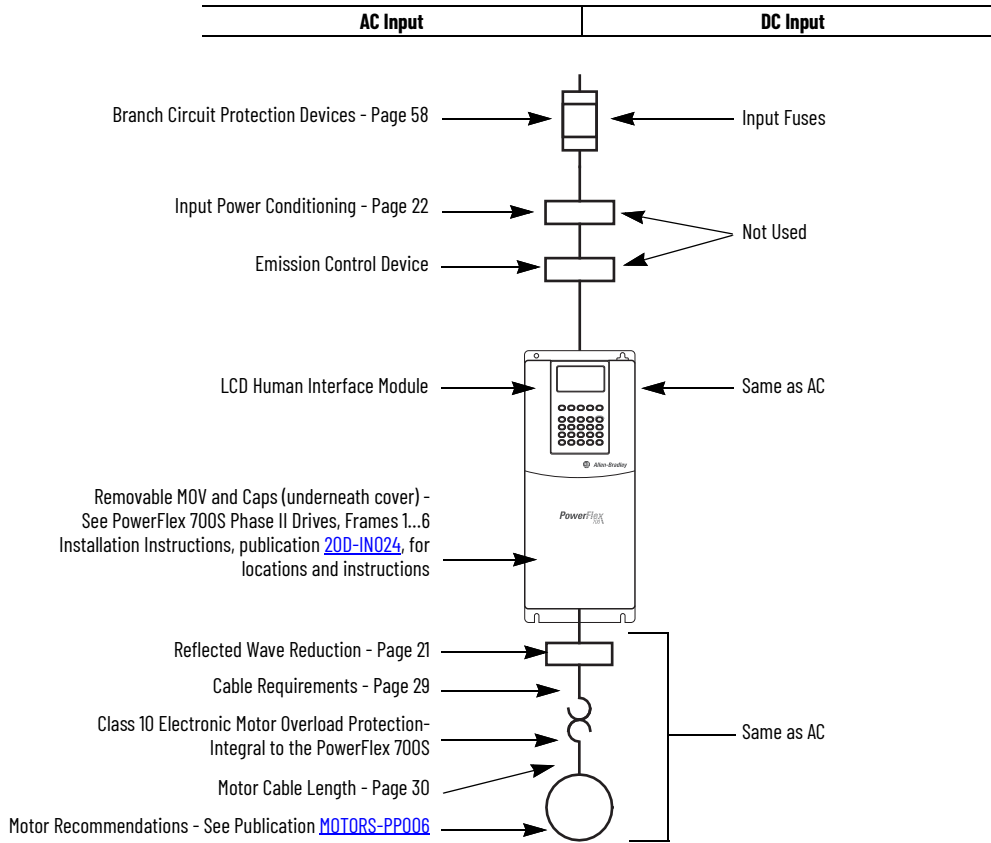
| AC Input | DC Input |
|---|---|

Branch Circuit Protection Devices - Page 58

Input Fuses

Input Power Conditioning - Page 22

Not Used

Emission Control Device

LCD Human Interface Module

Same as AC

Allen-Bradley

PowerFlex 700S

Removable MOV and Caps (underneath cover) - See PowerFlex 700S Phase II Drives, Frames 1…6 Installation Instructions, publication 20D-IN024, for locations and instructions

Reflected Wave Reduction - Page 21

Cable Requirements - Page 29

Class 10 Electronic Motor Overload Protection- Integral to the PowerFlex 700S

Same as AC

Motor Cable Length - Page 30

Motor Recommendations - See Publication MOTORS-PP006